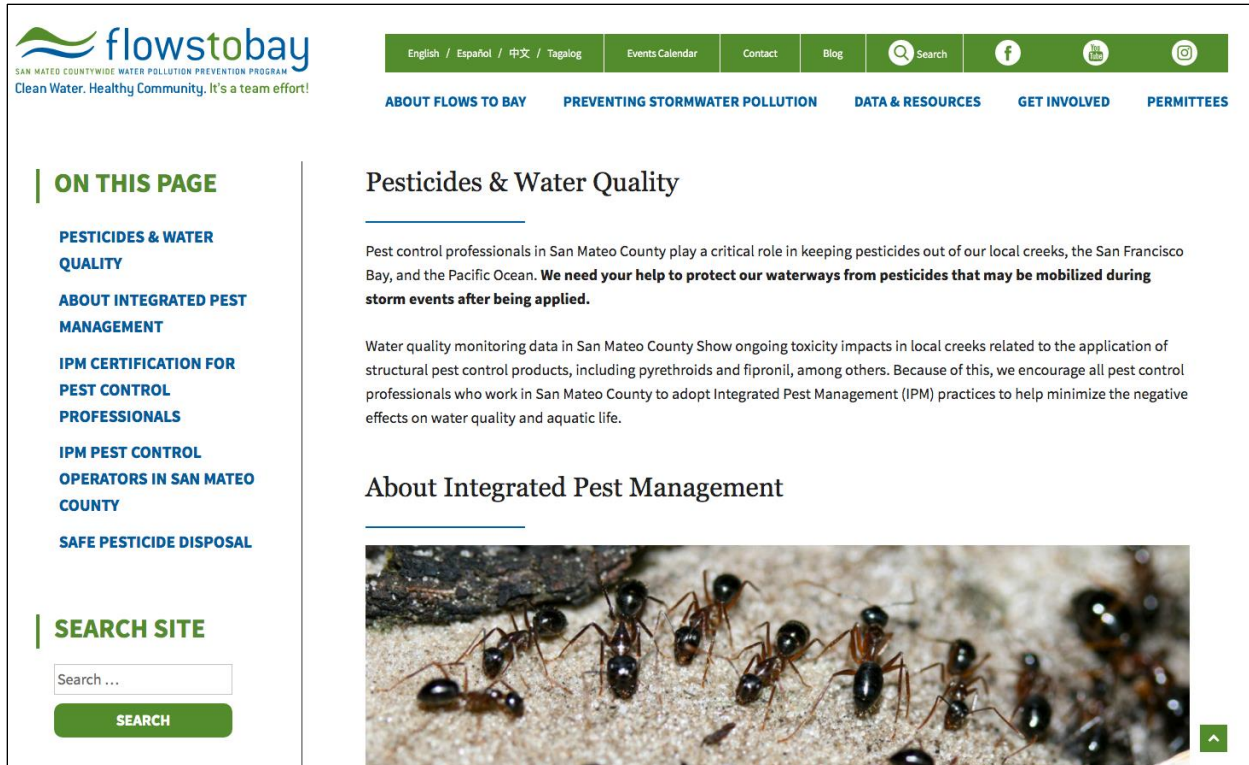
flowstobay
SAN MATEO COUNTYWIDE WATER POLLUTION PREVENTION PROGRAM
Clean Water. Healthy Community. It's a team effort!

English / Español / 中文 / Tagalog
Events Calendar
Contact
Blog
Search

ABOUT FLOWS TO BAY
PREVENTING STORMWATER POLLUTION
DATA & RESOURCES
GET INVOLVED
PERMITTEES

ON THIS PAGE

PESTICIDES & WATER QUALITY

ABOUT INTEGRATED PEST MANAGEMENT

IPM CERTIFICATION FOR PEST CONTROL PROFESSIONALS

IPM PEST CONTROL OPERATORS IN SAN MATEO COUNTY

SAFE PESTICIDE DISPOSAL

SEARCH SITE

Search ...

SEARCH

Pesticides & Water Quality

Pest control professionals in San Mateo County play a critical role in keeping pesticides out of our local creeks, the San Francisco Bay, and the Pacific Ocean. **We need your help to protect our waterways from pesticides that may be mobilized during storm events after being applied.**

Water quality monitoring data in San Mateo County Show ongoing toxicity impacts in local creeks related to the application of structural pest control products, including pyrethroids and fipronil, among others. Because of this, we encourage all pest control professionals who work in San Mateo County to adopt Integrated Pest Management (IPM) practices to help minimize the negative effects on water quality and aquatic life.

About Integrated Pest Management